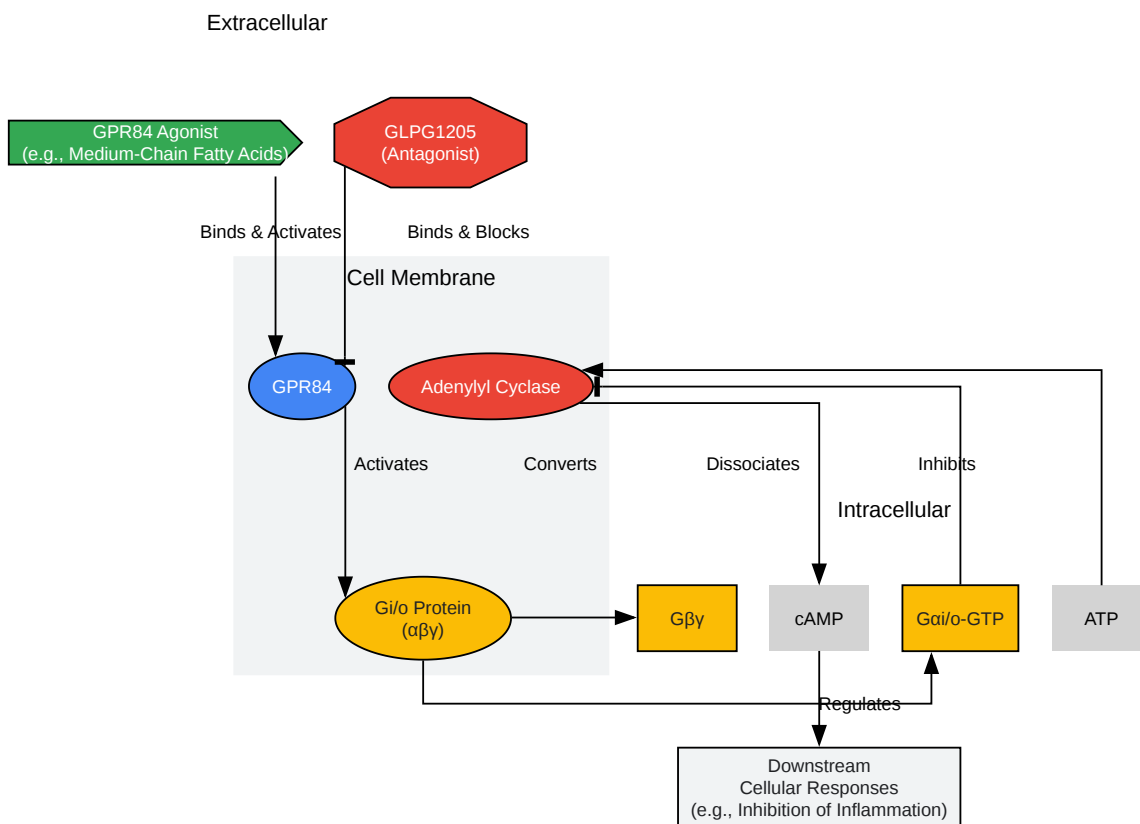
Extracellular

GPR84 Agonist
(e.g., Medium-Chain Fatty Acids)

GLPG1205
(Antagonist)

Binds & Activates

Binds & Blocks

Cell Membrane

GPR84

Adenylyl Cyclase

Activates

Converts

Dissociates

Inhibits

Intracellular

Gi/o Protein
(αβγ)

Gβγ

cAMP

Gαi/o-GTP

ATP

Regulates

Downstream
Cellular Responses
(e.g., Inhibition of Inflammation)